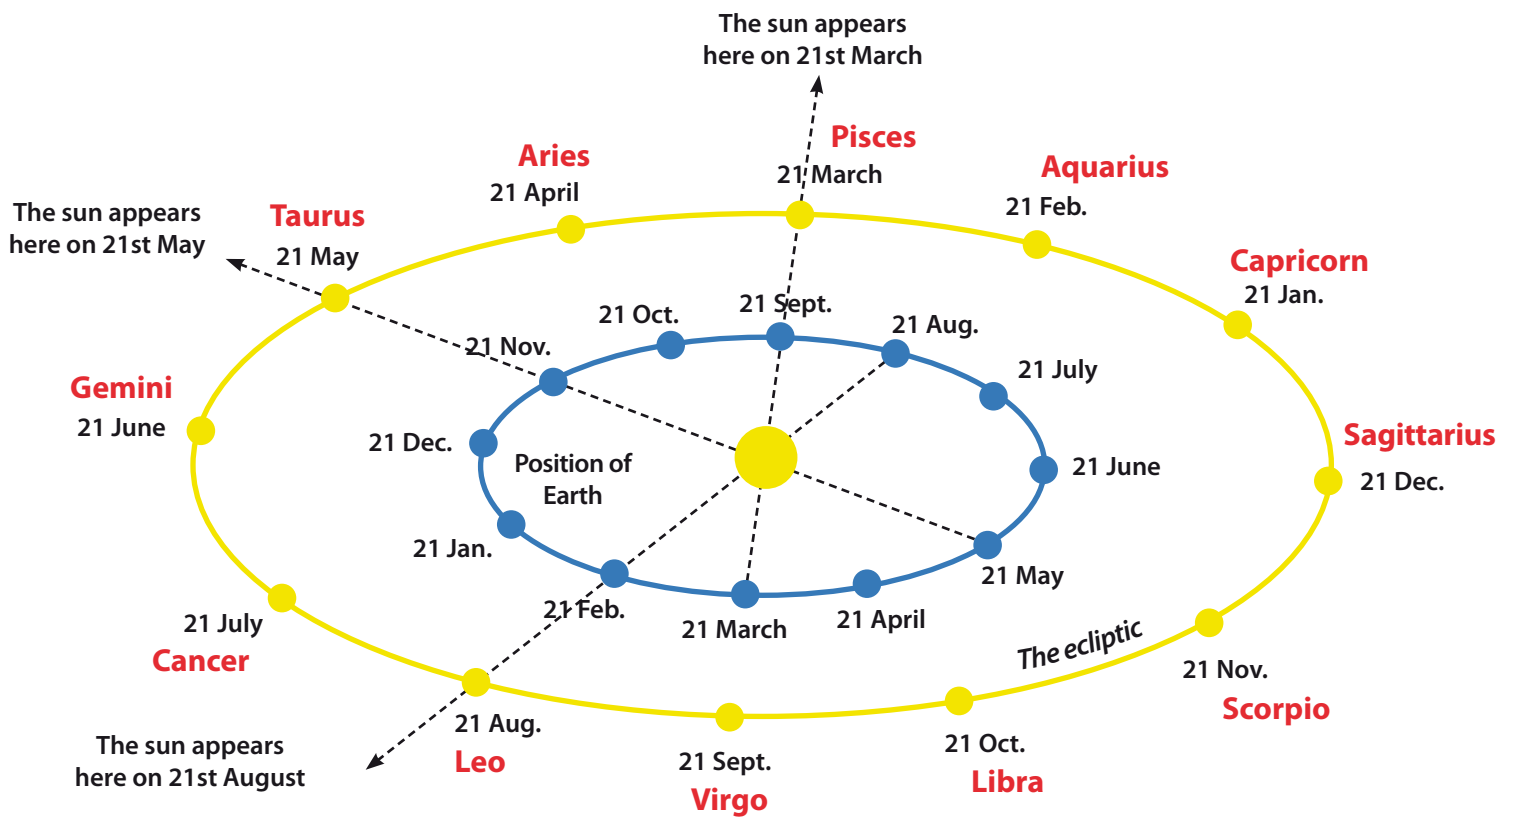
The sun appears here on 21st March

Pisces
21 March

Aries
21 April

Aquarius
21 Feb.

The sun appears here on 21st May

Taurus
21 May

Capricorn
21 Jan.

21 Oct.

21 Sept.

21 Aug.

21 Nov.

21 July

Gemini
21 June

Sagittarius
21 Dec.

21 Dec.

Position of Earth

21 June

21 Jan.

21 May

21 Feb.

21 March

21 April

21 July
Cancer

The ecliptic

21 Nov.
Scorpio

21 Aug.
Leo

21 Oct.
Libra

The sun appears here on 21st August

21 Sept.
Virgo